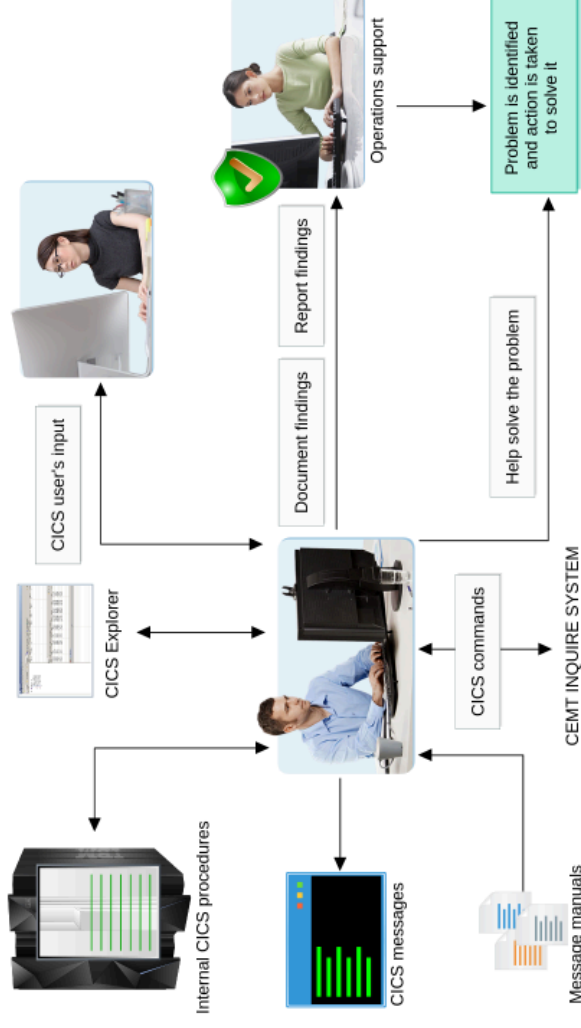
CICS user's input

CICS Explorer

Internal CICS procedures

CICS messages

Message manuals

CICS commands

CEMT INQUIRE SYSTEM

Document findings

Report findings

Operations support

Help solve the problem

Problem is identified and action is taken to solve it